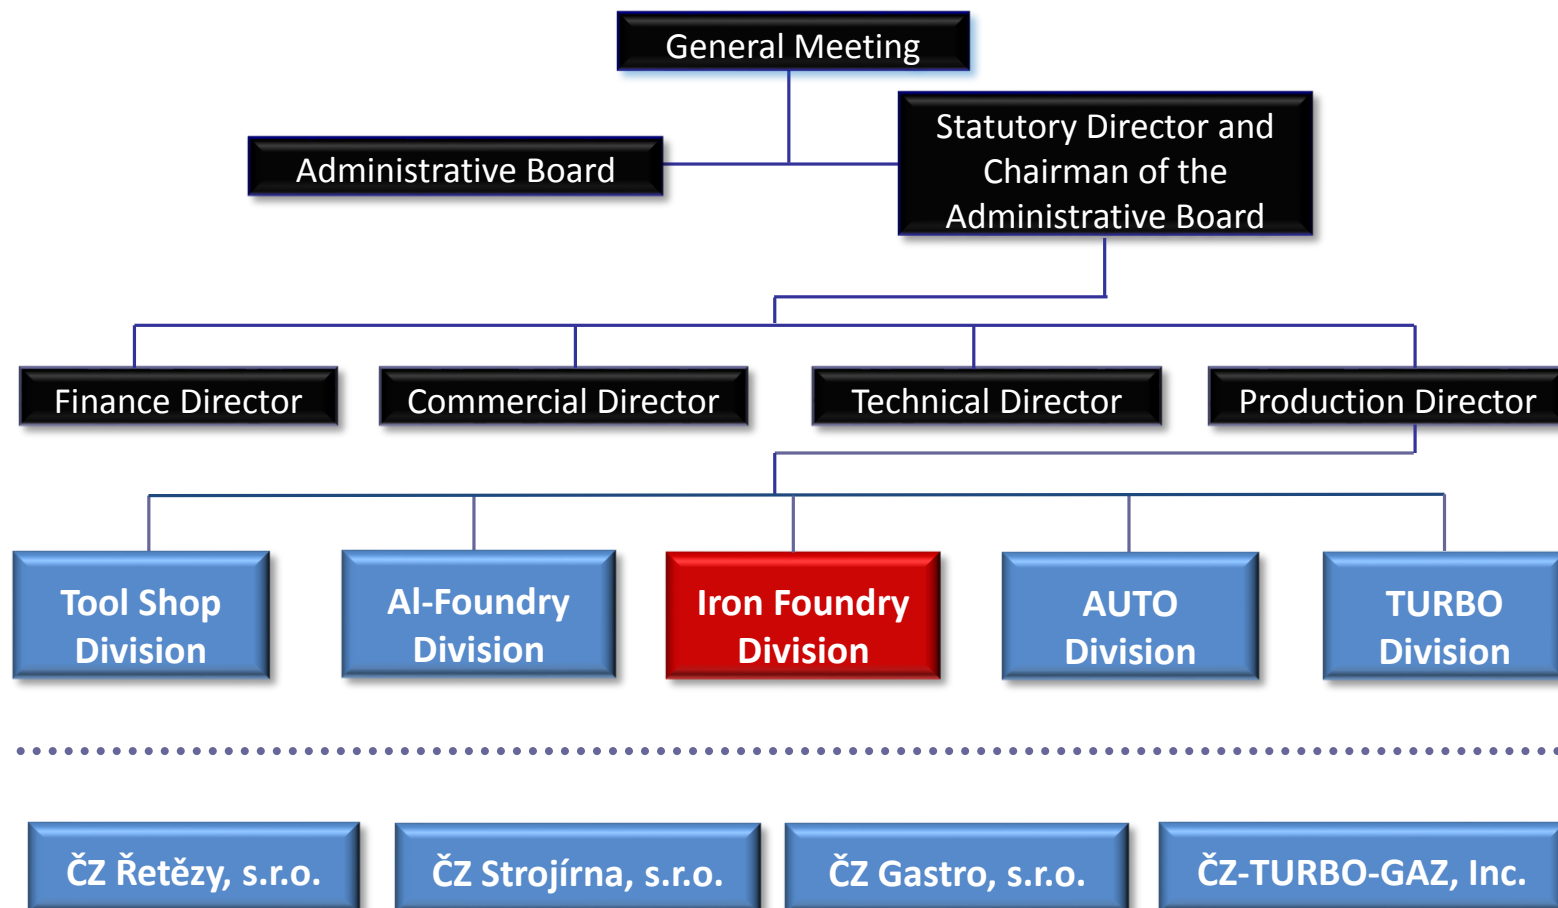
General Meeting

Administrative Board

Statutory Director and Chairman of the Administrative Board

Finance Director

Commercial Director

Technical Director

Production Director

Tool Shop Division

Al-Foundry Division

Iron Foundry Division

AUTO Division

TURBO Division

ČZ Řetězy, s.r.o.

ČZ Strojírna, s.r.o.

ČZ Gastro, s.r.o.

ČZ-TURBO-GAZ, Inc.